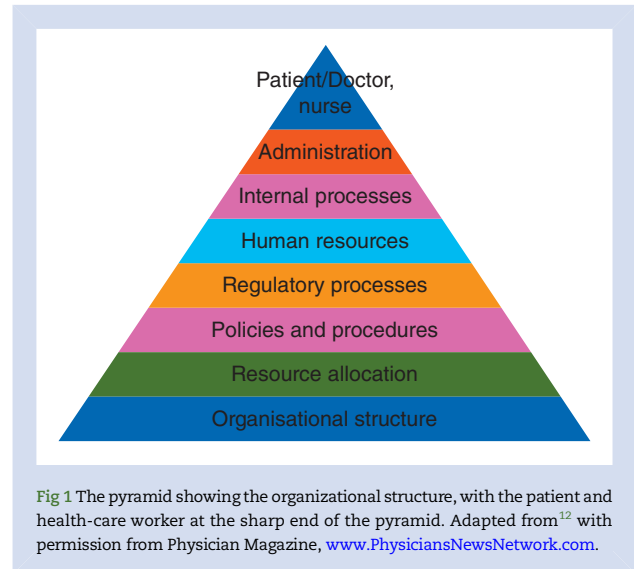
Patient/Doctor, nurse

Administration

Internal processes

Human resources

Regulatory processes

Policies and procedures

Resource allocation

Organisational structure

Fig 1 The pyramid showing the organizational structure, with the patient and health-care worker at the sharp end of the pyramid. Adapted from$^{12}$ with permission from Physician Magazine, www.PhysiciansNewsNetwork.com.